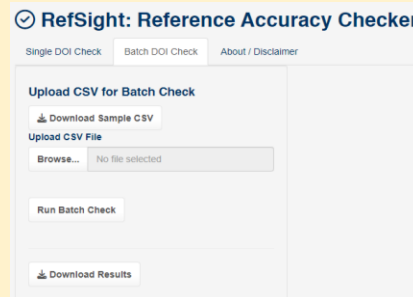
RefSight: Reference Accuracy Checker

Single DOI Check
Batch DOI Check
About / Disclaimer

Upload CSV for Batch Check

Download Sample CSV

Upload CSV File

Browse...
No file selected

Run Batch Check

Download Results